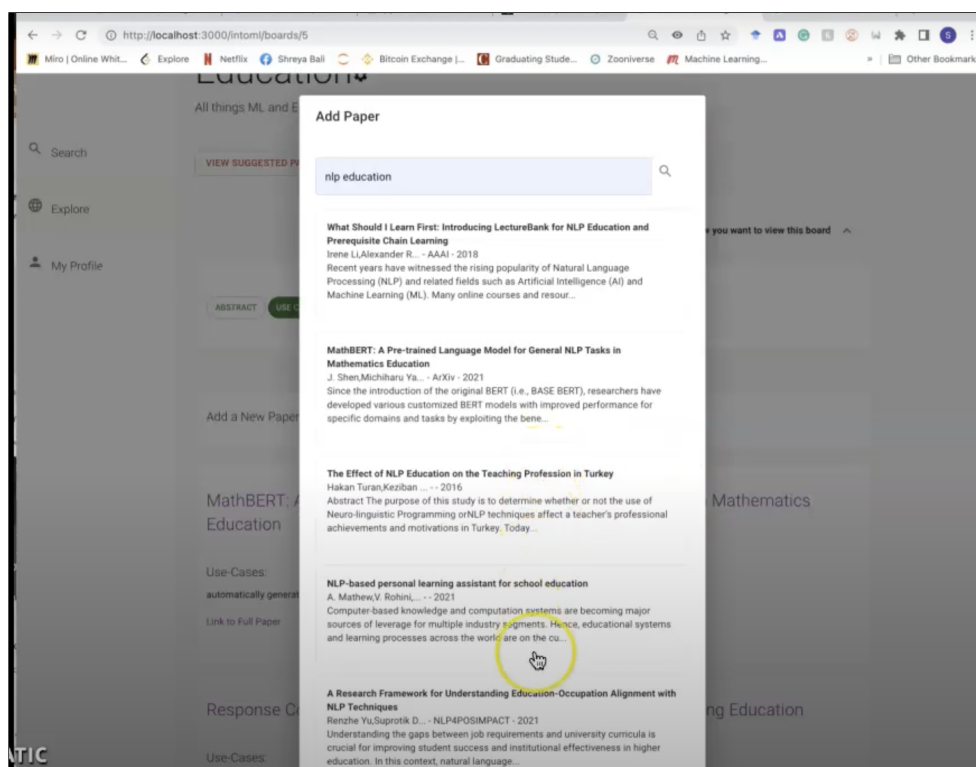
http://localhost:3000/intoml/boards/5

Miro | Online Whit... Explore Netflix Shreya Bali Bitcoin Exchange |... Graduating Stude... Zooniverse Machine Learning... » Other Bookmark

Education

All things ML and E

Search

Explore

My Profile

VIEW SUGGESTED P

you want to view this board

ABSTRACT USE C

Add a New Paper

MathBERT: A

Education

Mathematics

Use-Cases:

automatically generat

Link to Full Paper

Response C

ng Education

Use-Cases:

TIC

Add Paper

nlp education

What Should I Learn First: Introducing LectureBank for NLP Education and Prerequisite Chain Learning
Irene Li,Alexander R... - AAAI - 2018
Recent years have witnessed the rising popularity of Natural Language Processing (NLP) and related fields such as Artificial Intelligence (AI) and Machine Learning (ML). Many online courses and resour...

MathBERT: A Pre-trained Language Model for General NLP Tasks in Mathematics Education
J. Shen,Michiharu Ya... - ArXiv - 2021
Since the introduction of the original BERT (i.e., BASE BERT), researchers have developed various customized BERT models with improved performance for specific domains and tasks by exploiting the bene...

The Effect of NLP Education on the Teaching Profession in Turkey
Hakan Turan,Keziban ... - - 2016
Abstract The purpose of this study is to determine whether or not the use of Neuro-linguistic Programming orNLP techniques affect a teacher's professional achievements and motivations in Turkey. Today...

NLP-based personal learning assistant for school education
A. Mathew,V. Rohini,... - - 2021
Computer-based knowledge and computation systems are becoming major sources of leverage for multiple industry segments. Hence, educational systems and learning processes across the world are on the cu...

A Research Framework for Understanding Education-Occupation Alignment with NLP Techniques
Renzhe Yu,Suprotik D... - NLP4POSIMPACT - 2021
Understanding the gaps between job requirements and university curricula is crucial for improving student success and institutional effectiveness in higher education. In this context, natural language...